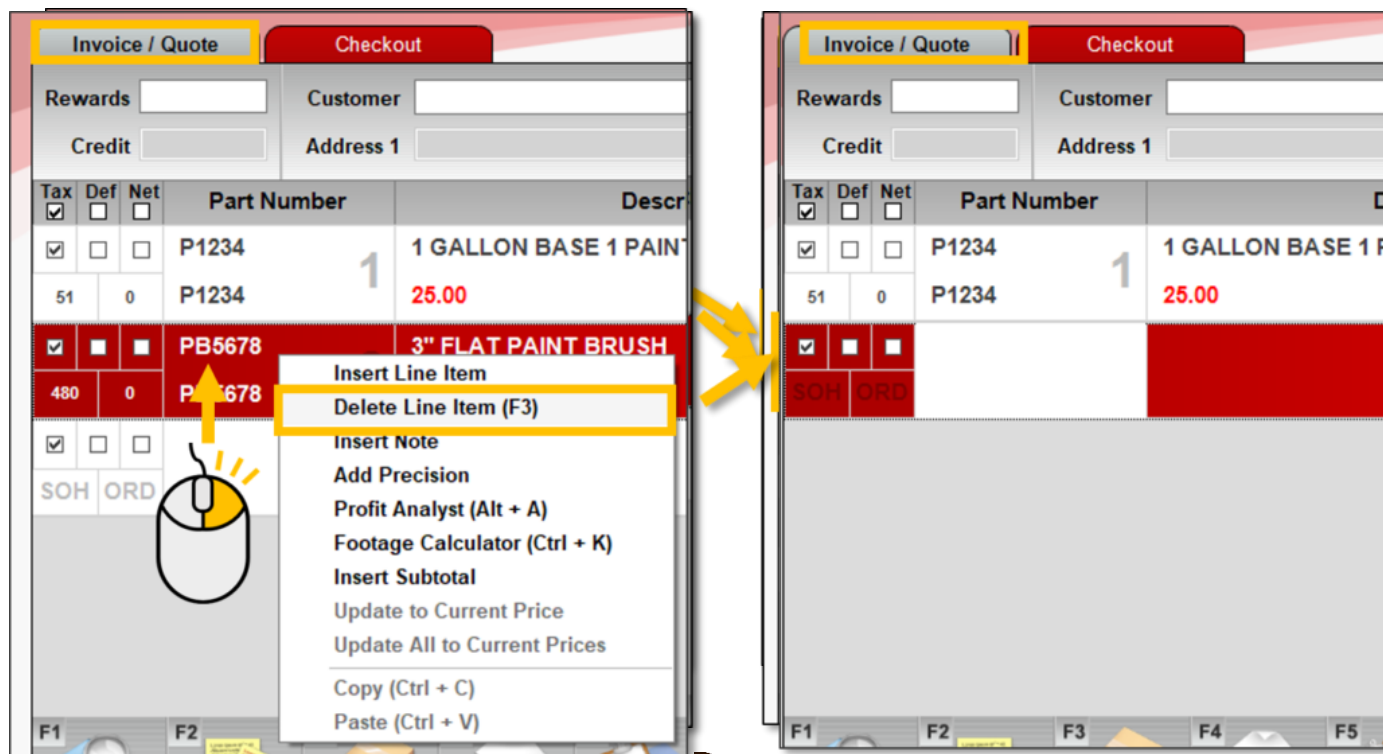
Invoice / Quote
Checkout
Rewards
Customer
Credit
Address 1
Tax Def Net
Part Number
Descr
P1234
1
1 GALLON BASE 1 PAINT
51 0
P1234
25.00
PB5678
3" FLAT PAINT BRUSH
480 0
P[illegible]678
SOH ORD
Insert Line Item
Delete Line Item (F3)
Insert Note
Add Precision
Profit Analyst (Alt + A)
Footage Calculator (Ctrl + K)
Insert Subtotal
Update to Current Price
Update All to Current Prices
Copy (Ctrl + C)
Paste (Ctrl + V)
F1 F2

Invoice / Quote
Checkout
Rewards
Customer
Credit
Address 1
Tax Def Net
Part Number
D
P1234
1
1 GALLON BASE 1 P
51 0
P1234
25.00
SOH ORD
F1 F2 F3 F4 F5